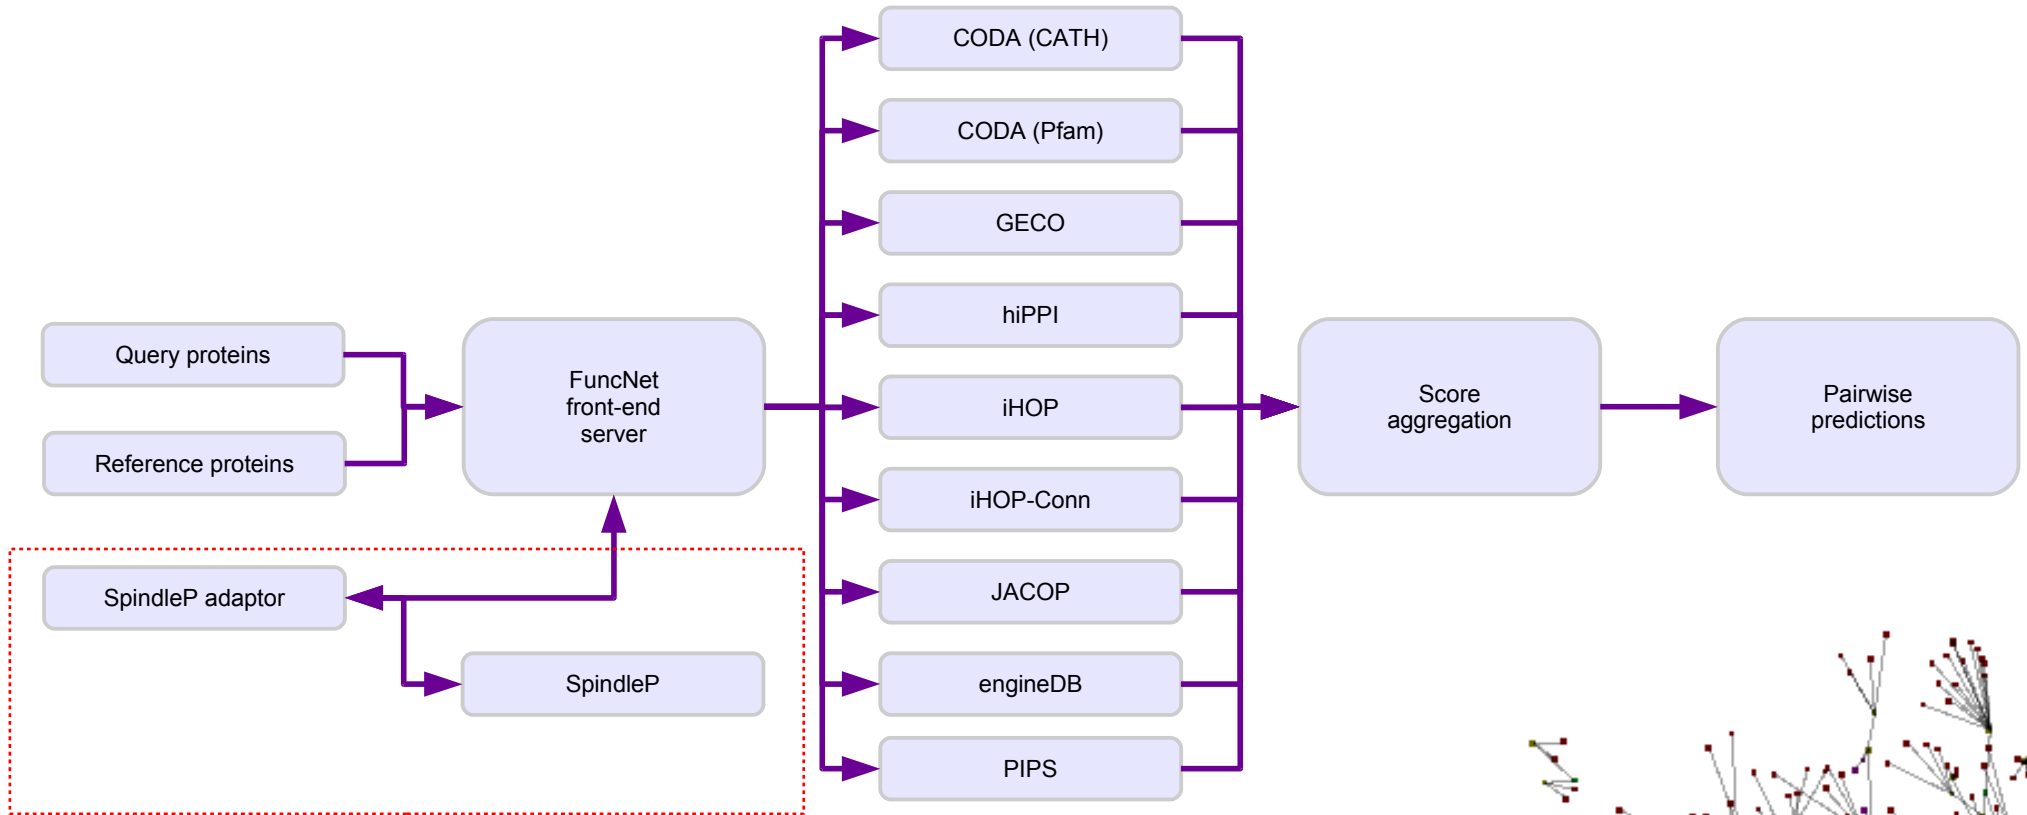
Query proteins

Reference proteins

FuncNet front-end server

SpindleP adaptor

SpindleP

CODA (CATH)

CODA (Pfam)

GECO

hiPPI

iHOP

iHOP-Conn

JACOP

engineDB

PIPS

Score aggregation

Pairwise predictions